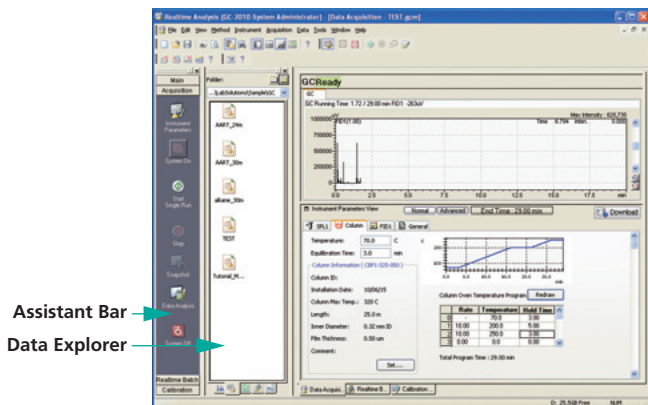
Realtime Analysis [GC-2010 System Administrator] - [Data Acquisition - TEST.gcm]
File Edit View Method Instrument Acquisition Data Tools Window Help

Main
Acquisition
Instrument Parameters
System On
Start Single Run
Stop
Snapshot
Data Analysis
System Off
Realtime Batch
Calibration

Folder:
...\LabSolutions\Sample\GC
AART_24m
AART_30m
alkane_30m
TEST
Tutorial_M...

GCReady
GC
GC Running Time: 1.72 / 29.00 min FID1 -263uV
Max Intensity : 625,756
FID1(1.00)
Time 6.794 Min. 0.000
750000
500000
250000
0
0.0 2.5 5.0 7.5 10.0 12.5 15.0 17.5 min

Instrument Parameters View
Normal Advanced End Time 29.00 min Download
SPL1 Column FID1 General
Temperature: 70.0 C
Equilibration Time: 3.0 min
Column Information ( CBP1-S25-050 )
Column ID:
Installation Date: 10/06/15
Column Max Temp.: 320 C
Length: 25.0 m
Inner Diameter: 0.32 mm ID
Film Thickness: 0.50 um
Comment:
Set.....
Column Oven Temperature Program Redraw

| | Rate | Temperature | Hold Time |
|---|---|---|---|
| 0 | - | 70.0 | 3.00 |
| 1 | 10.00 | 200.0 | 5.00 |
| 2 | 10.00 | 250.0 | 2.00 |
| 3 | 0.00 | 0.0 | 0.00 |

Total Program Time : 29.00 min

Data Acqui... Realtime B... Calibration...
D: 25.5GB Free NUM

Assistant Bar
Data Explorer